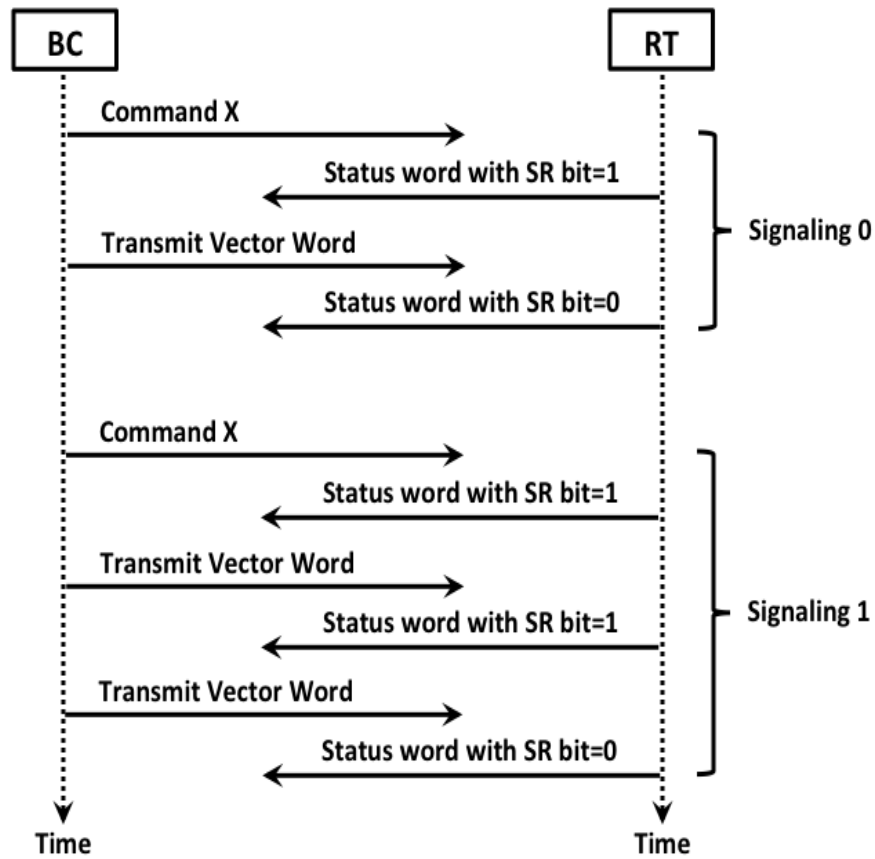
BC

RT

Command X

Status word with SR bit=1

Transmit Vector Word

Status word with SR bit=0

Signaling 0

Command X

Status word with SR bit=1

Transmit Vector Word

Status word with SR bit=1

Transmit Vector Word

Status word with SR bit=0

Signaling 1

Time

Time